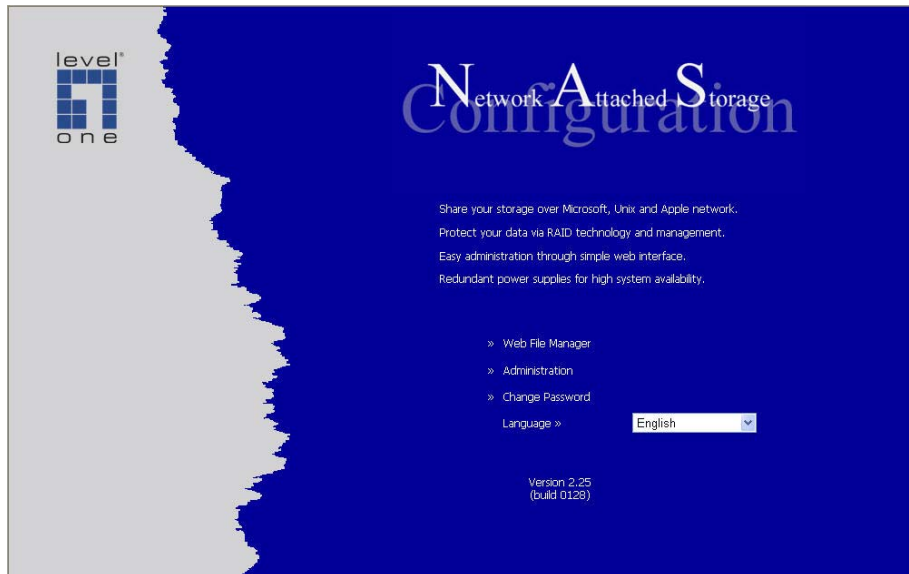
level®
one

Network Attached Storage
Configuration

Share your storage over Microsoft, Unix and Apple network.
Protect your data via RAID technology and management.
Easy administration through simple web interface.
Redundant power supplies for high system availability.

» Web File Manager
» Administration
» Change Password
Language » English

Version 2.25
(build 0128)